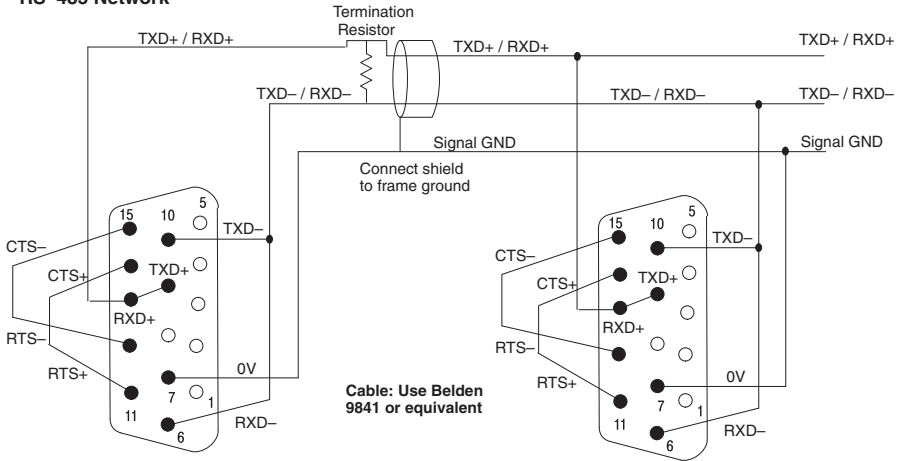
RS–485 Network

Termination Resistor

TXD+ / RXD+

TXD+ / RXD+

TXD+ / RXD+

TXD– / RXD–

TXD– / RXD–

TXD– / RXD–

Signal GND

Signal GND

Connect shield to frame ground

15
10
5
TXD–
CTS–
CTS+
TXD+
RXD+
RTS–
RTS+
0V
7
1
11
6
RXD–

Cable: Use Belden 9841 or equivalent

15
10
5
TXD–
CTS–
CTS+
TXD+
RXD+
RTS–
RTS+
0V
7
1
11
6
RXD–